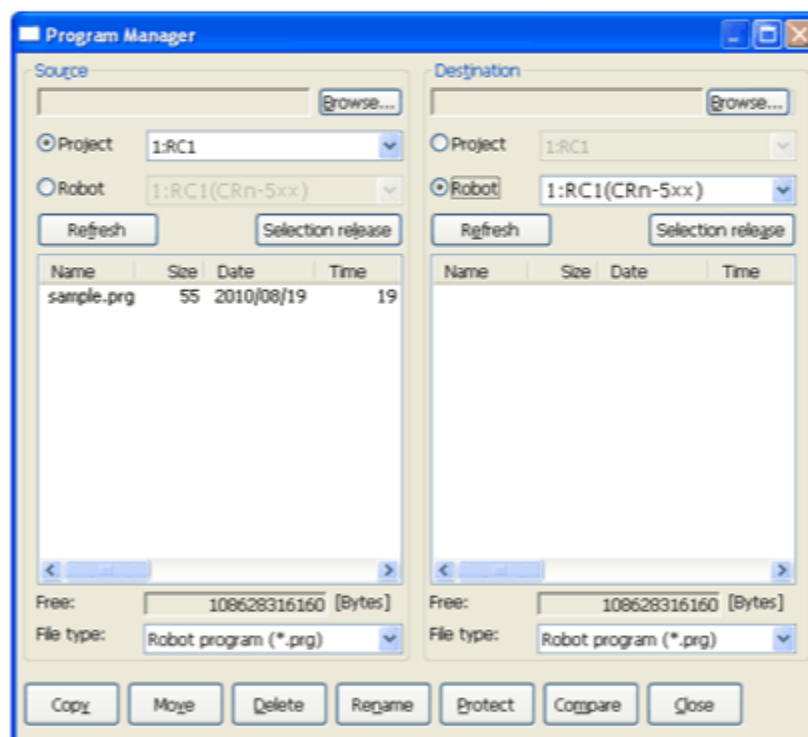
Program Manager

Source

Browse...

Project 1:RC1

Robot 1:RC1(CRn-5xx)

Refresh

Selection release

| Name | Size | Date | Time |
|---|---|---|---|
| sample.prg | 55 | 2010/08/19 | 19 |

Free: 108628316160 [Bytes]

File type: Robot program (*.prg)

Destination

Browse...

Project 1:RC1

Robot 1:RC1(CRn-5xx)

Refresh

Selection release

| Name | Size | Date | Time |
|---|---|---|---|

Free: 108628316160 [Bytes]

File type: Robot program (*.prg)

Copy Move Delete Rename Protect Compare Close